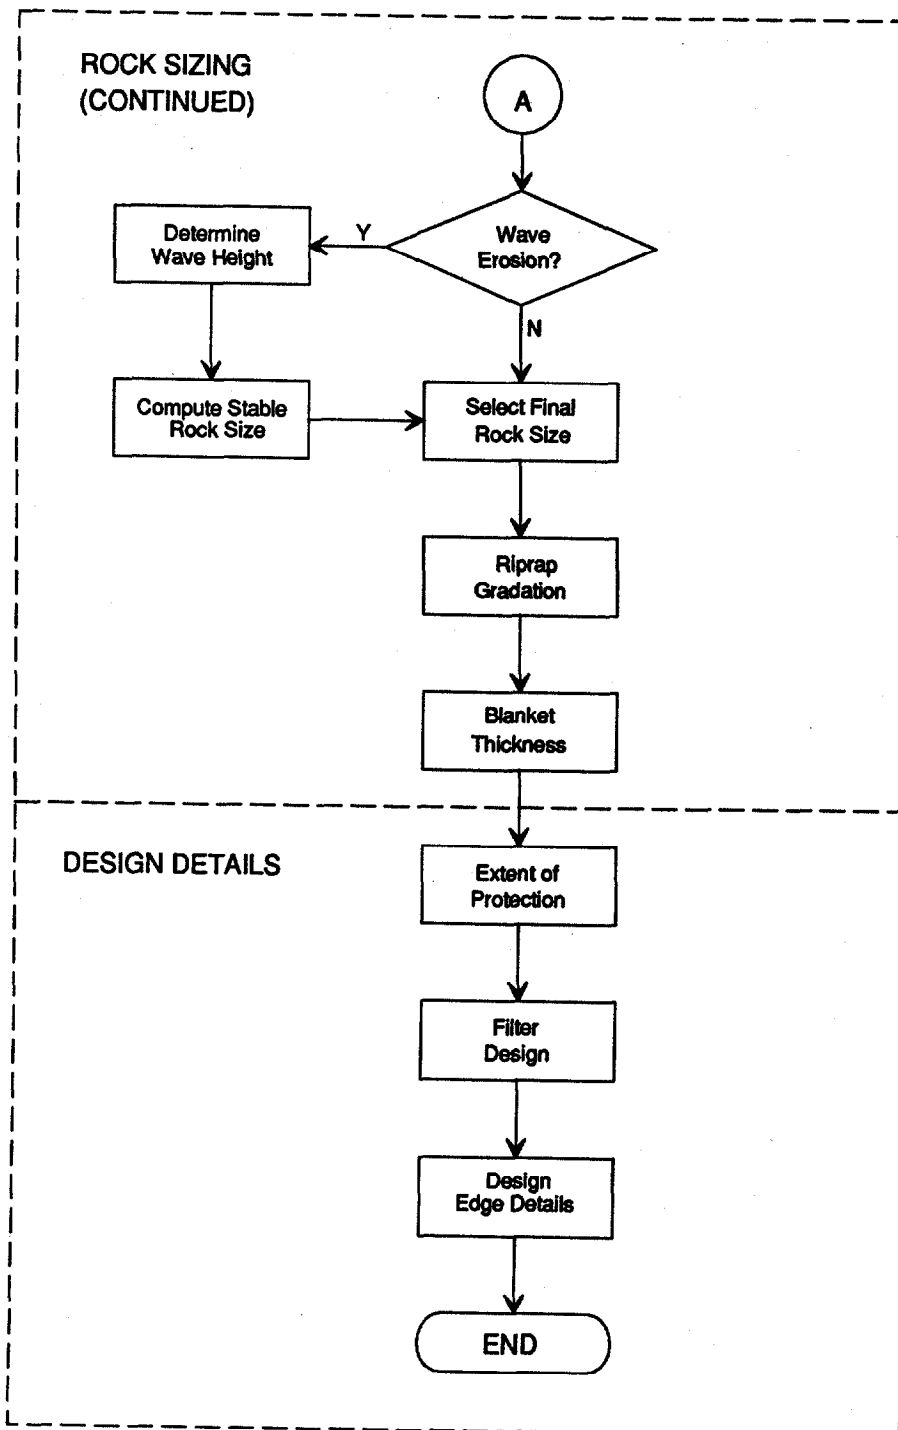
ROCK SIZING
(CONTINUED)

A

Wave
Erosion?

Y

Determine
Wave Height

N

Compute Stable
Rock Size

Select Final
Rock Size

Riprap
Gradation

Blanket
Thickness

DESIGN DETAILS

Extent of
Protection

Filter
Design

Design
Edge Details

END